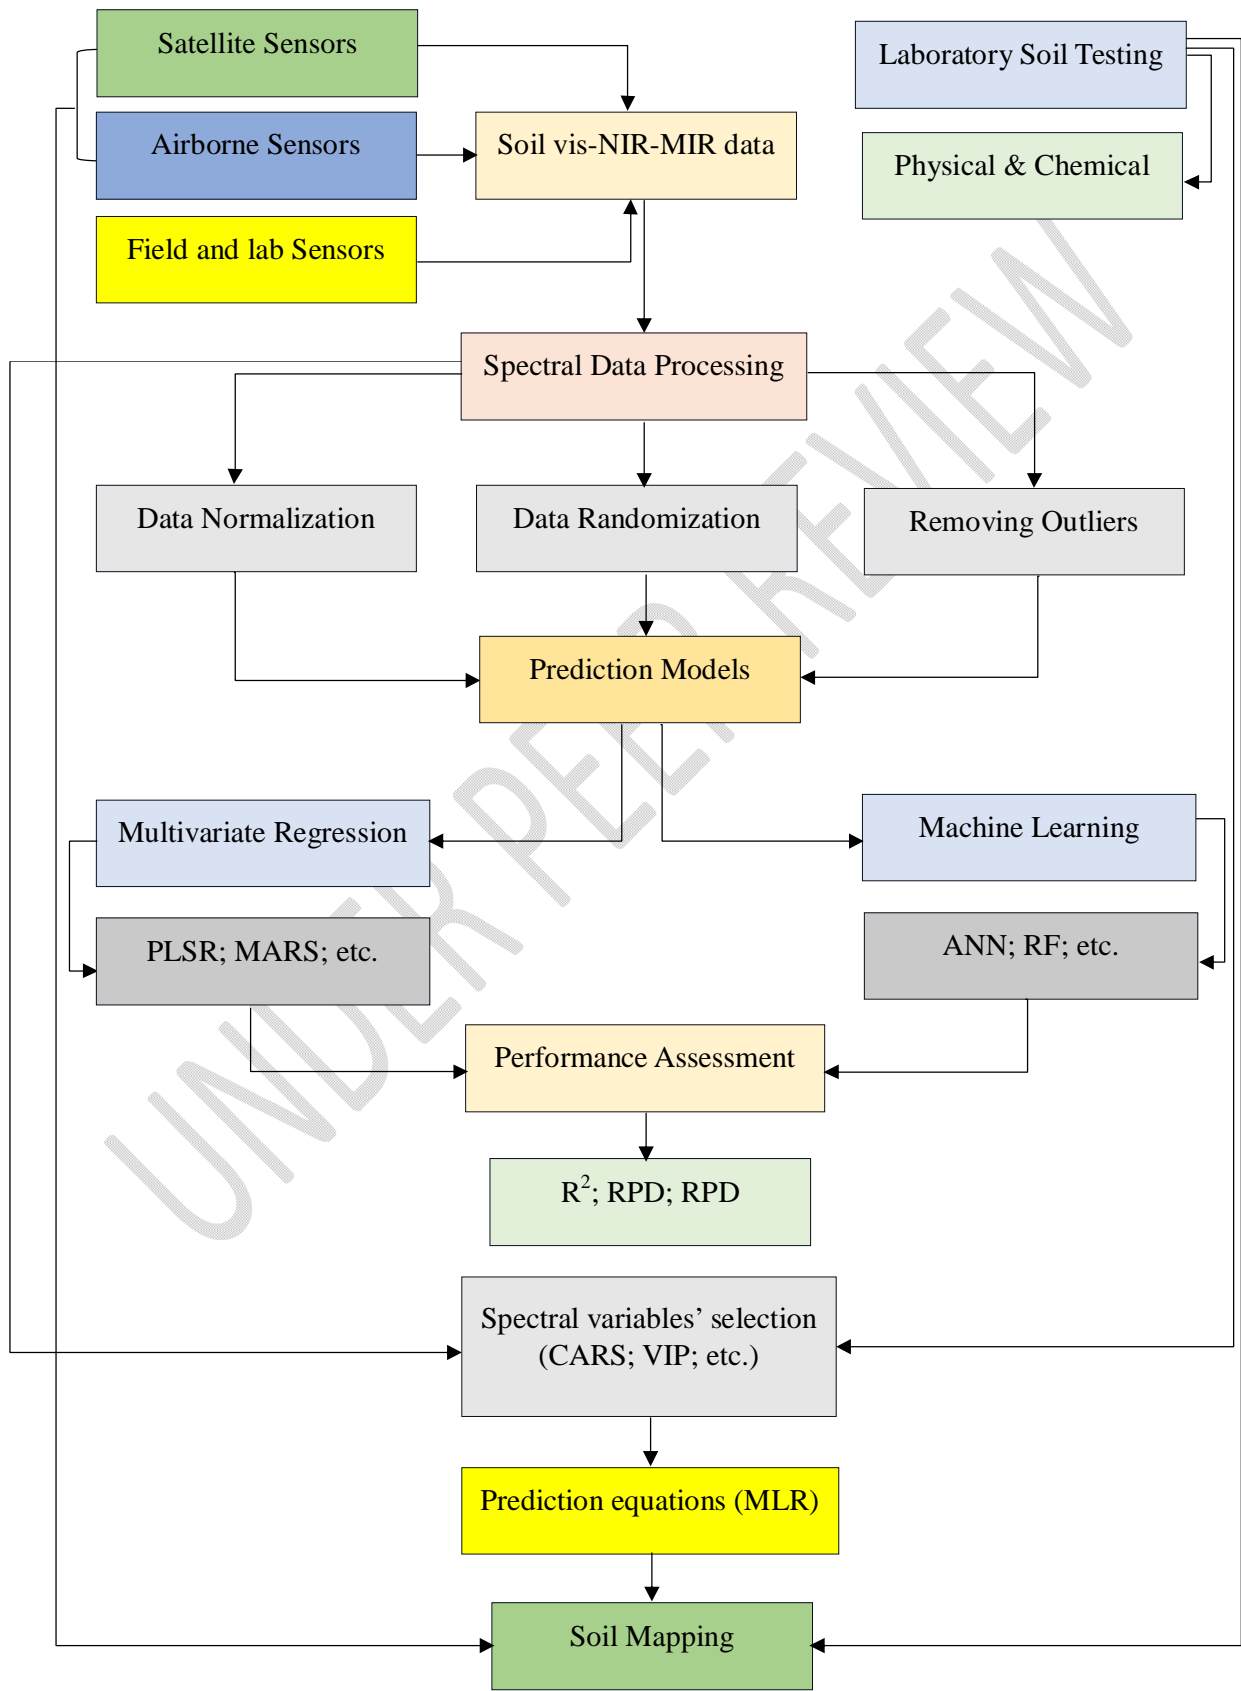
Satellite Sensors

Laboratory Soil Testing

Airborne Sensors

Soil vis-NIR-MIR data

Physical & Chemical

Field and lab Sensors

Spectral Data Processing

Data Normalization

Data Randomization

Removing Outliers

Prediction Models

Multivariate Regression

Machine Learning

PLSR; MARS; etc.

ANN; RF; etc.

Performance Assessment

$R^2$; RPD; RPD

Spectral variables' selection (CARS; VIP; etc.)

Prediction equations (MLR)

Soil Mapping

UNDER PEER REVIEW